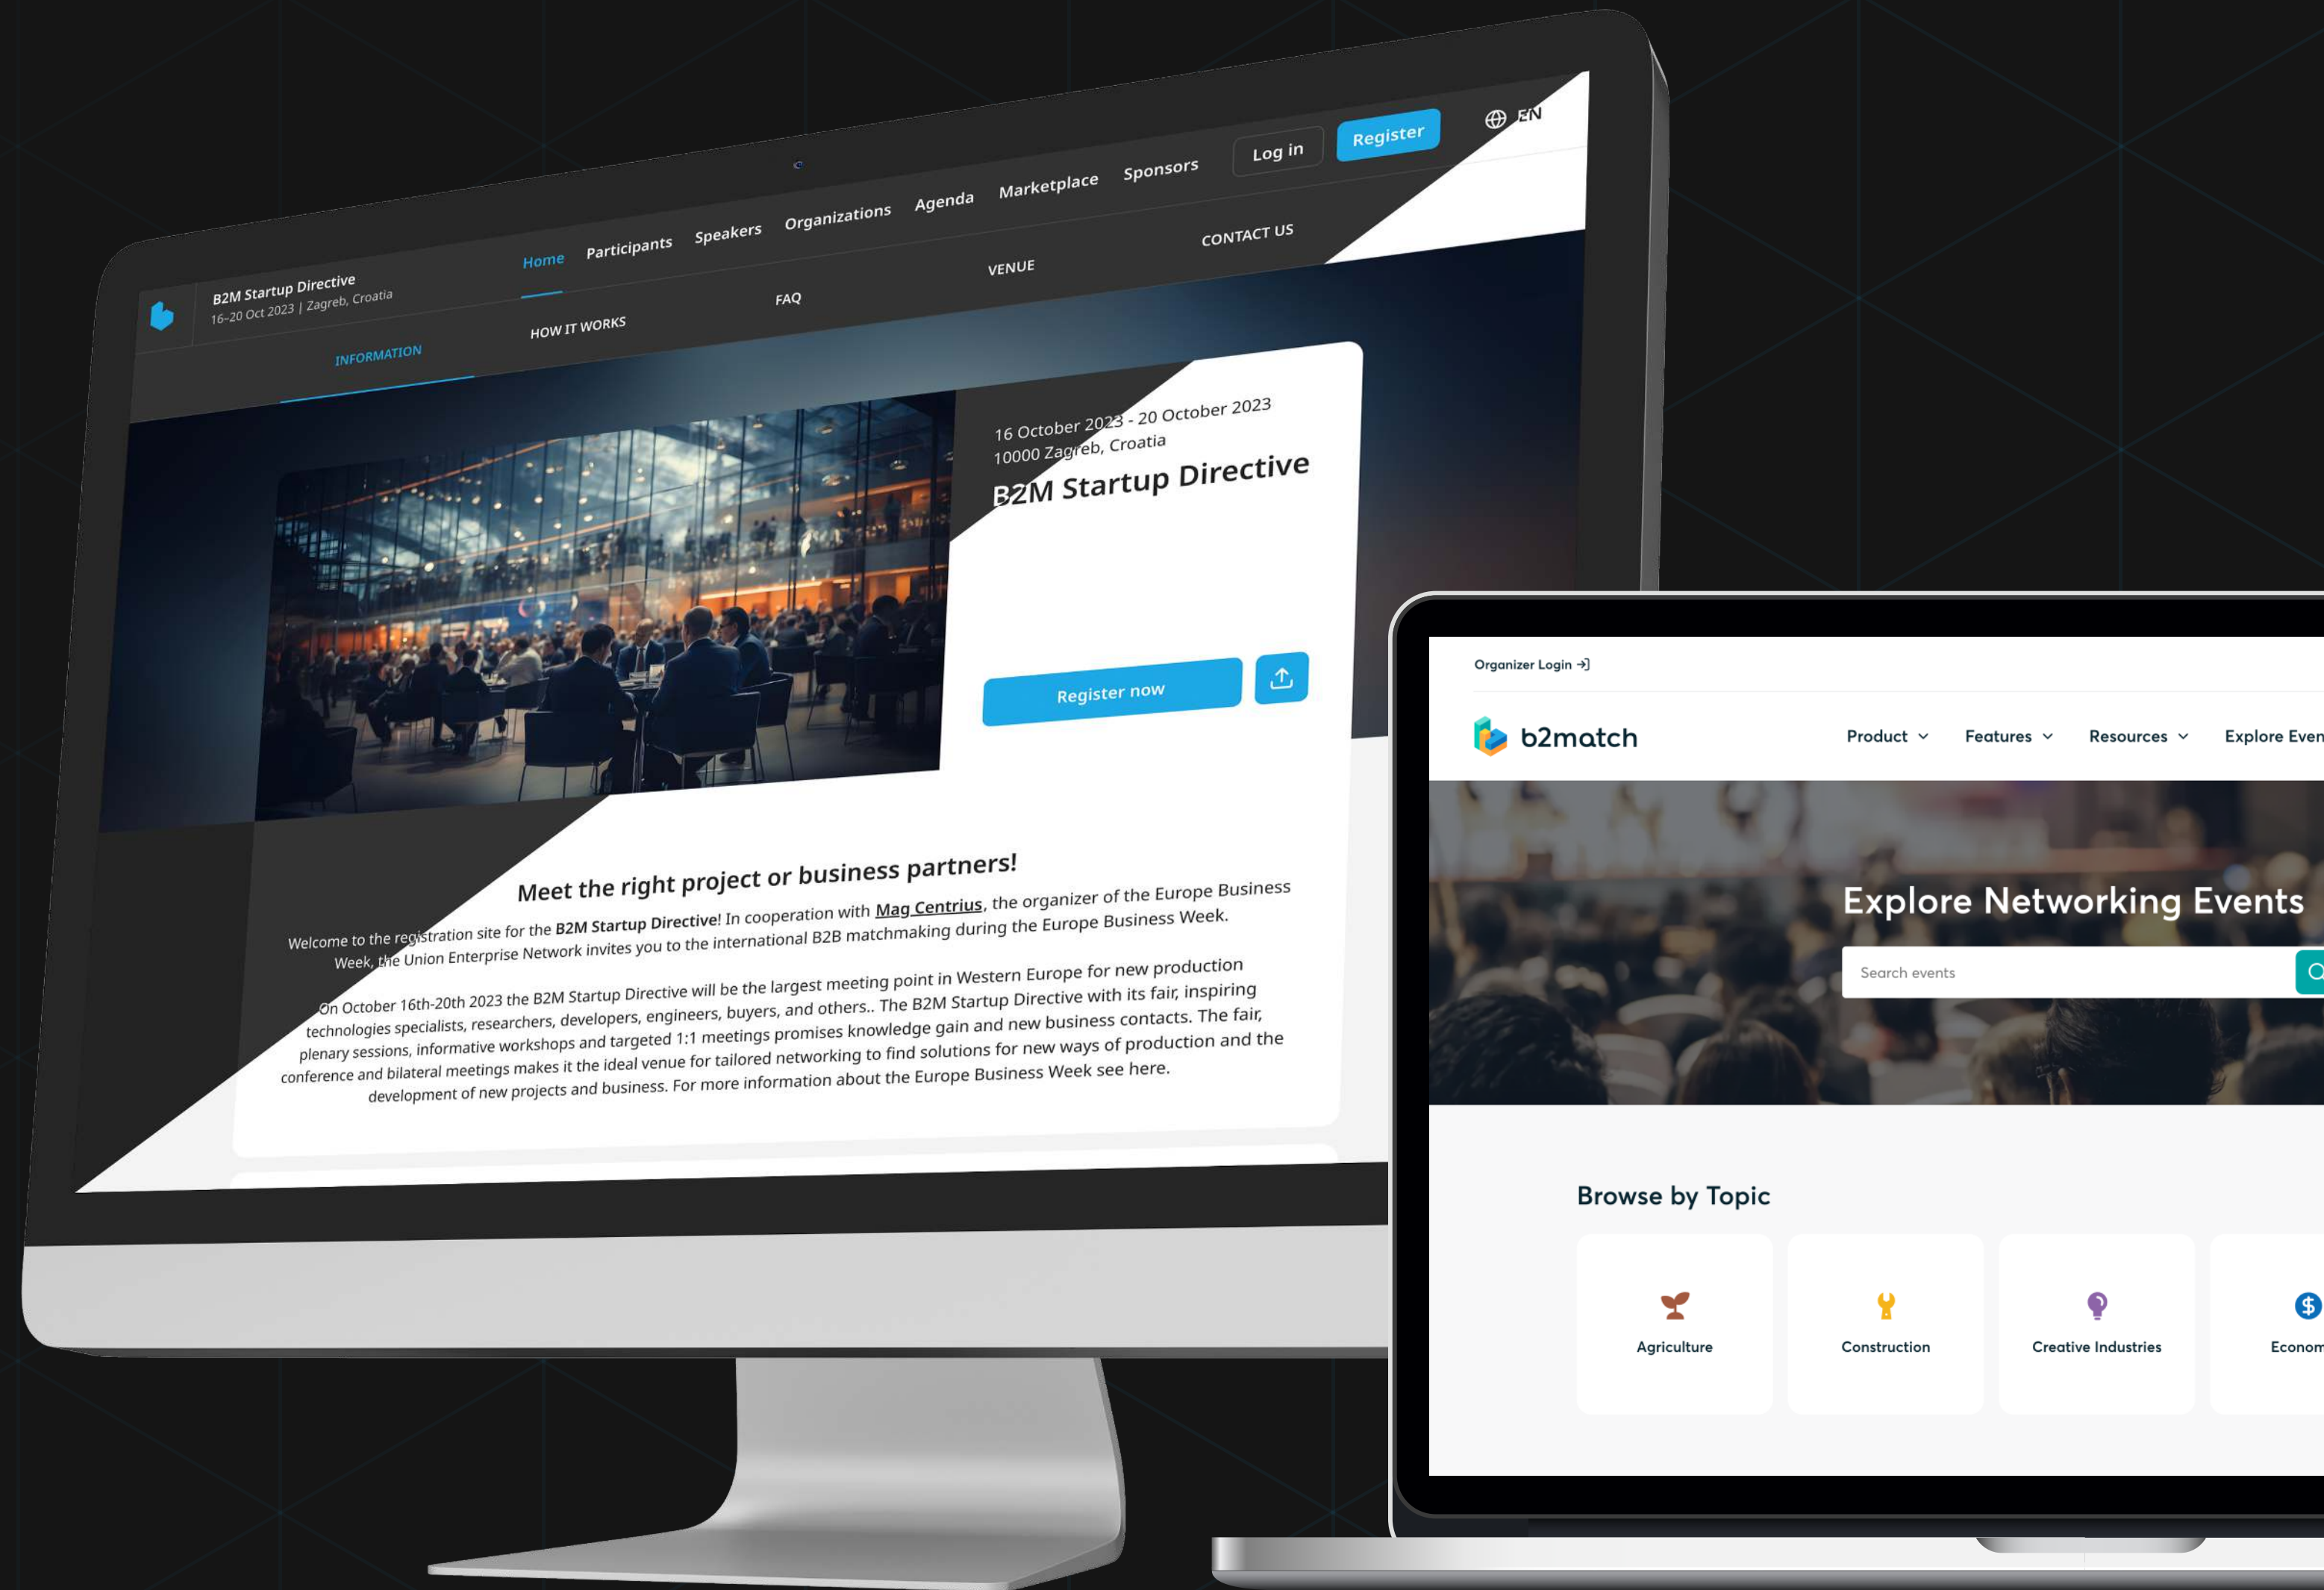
B2M Startup Directive
16–20 Oct 2023 | Zagreb, Croatia

Home Participants Speakers Organizations Agenda Marketplace Sponsors Log in Register EN

INFORMATION HOW IT WORKS FAQ VENUE CONTACT US

16 October 2023 - 20 October 2023
10000 Zagreb, Croatia

B2M Startup Directive

Register now

Meet the right project or business partners!

Welcome to the registration site for the B2M Startup Directive! In cooperation with Mag Centrius, the organizer of the Europe Business Week, the Union Enterprise Network invites you to the international B2B matchmaking during the Europe Business Week.

On October 16th-20th 2023 the B2M Startup Directive will be the largest meeting point in Western Europe for new production technologies specialists, researchers, developers, engineers, buyers, and others.. The B2M Startup Directive with its fair, inspiring plenary sessions, informative workshops and targeted 1:1 meetings promises knowledge gain and new business contacts. The fair, conference and bilateral meetings makes it the ideal venue for tailored networking to find solutions for new ways of production and the development of new projects and business. For more information about the Europe Business Week see here.

Organizer Login

b2match

Product Features Resources Explore Even

Explore Networking Events

Search events

Browse by Topic

Agriculture

Construction

Creative Industries

Econom